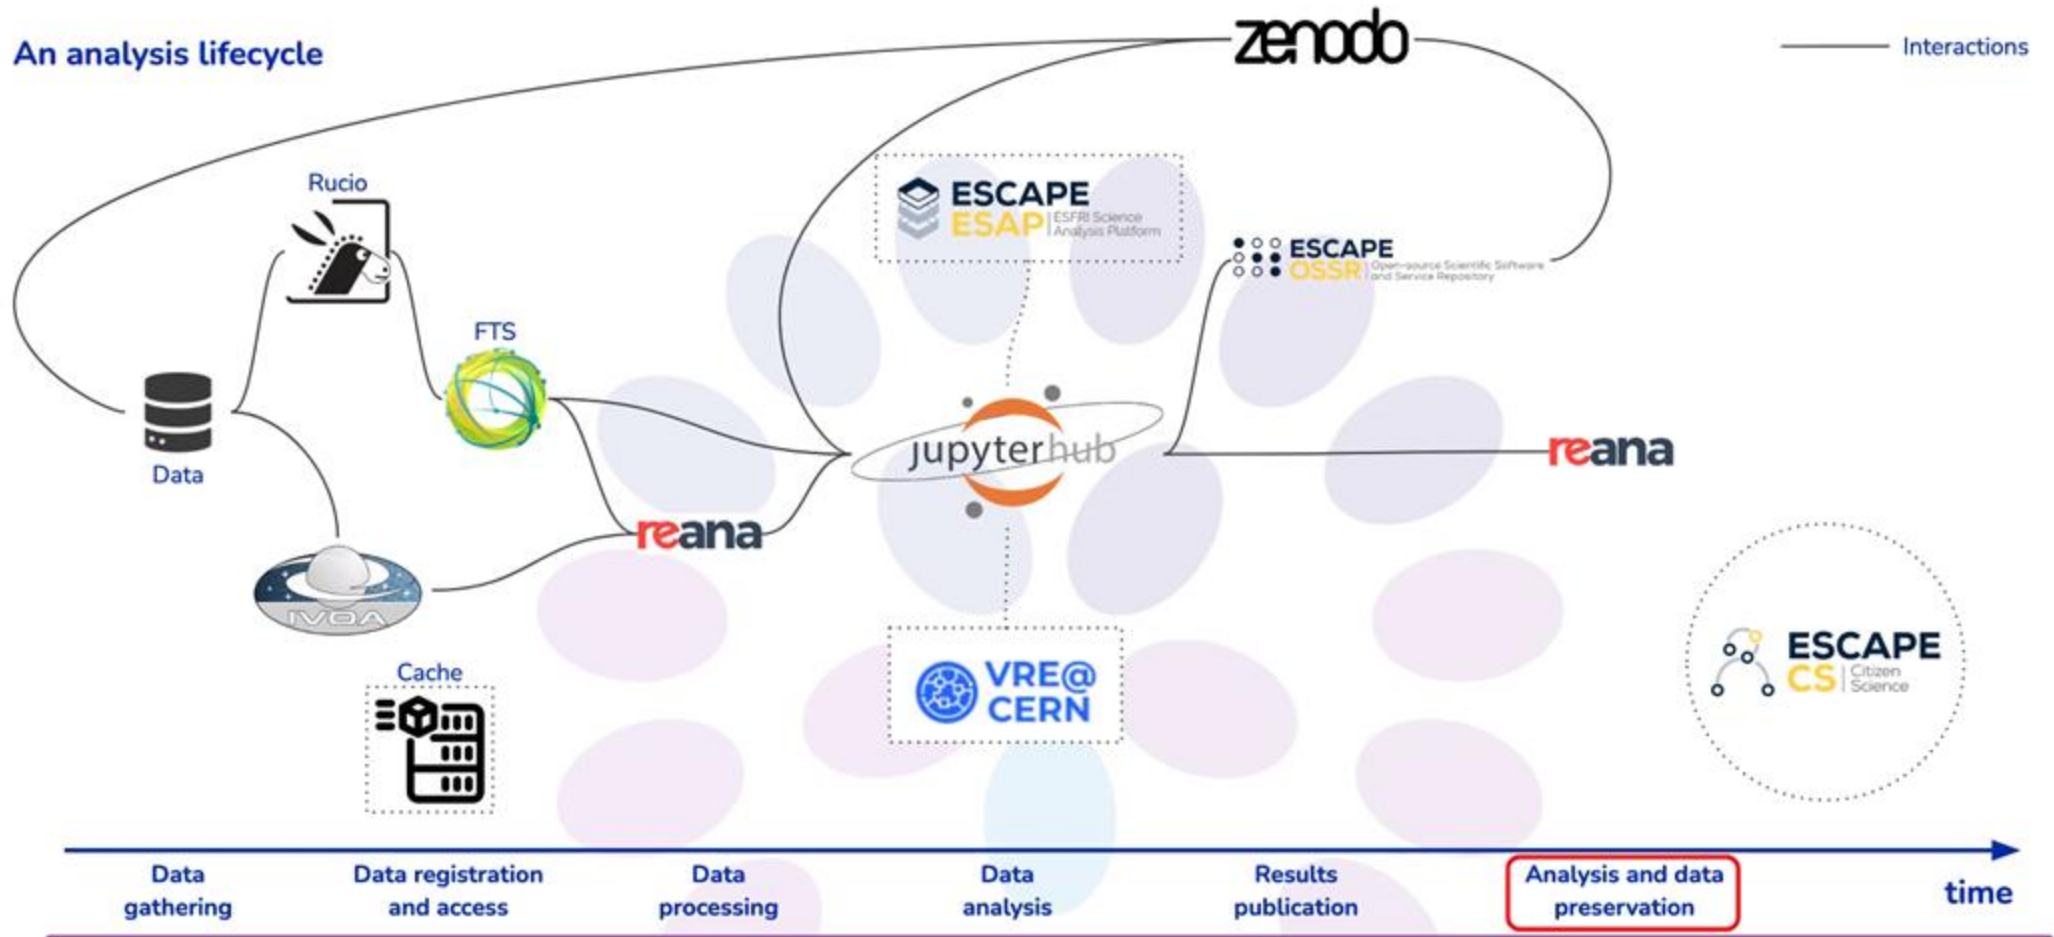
An analysis lifecycle

zenodo

Interactions

Rucio

ESCAPE
ESAP | ESFRI Science Analysis Platform

ESCAPE
OSSR | Open-source Scientific Software and Service Repository

FTS

Data

jupyterhub

reana

reana

IVOA

VRE@
CERN

ESCAPE
CS | Citizen Science

Cache

Data gathering

Data registration and access

Data processing

Data analysis

Results publication

Analysis and data preservation

time